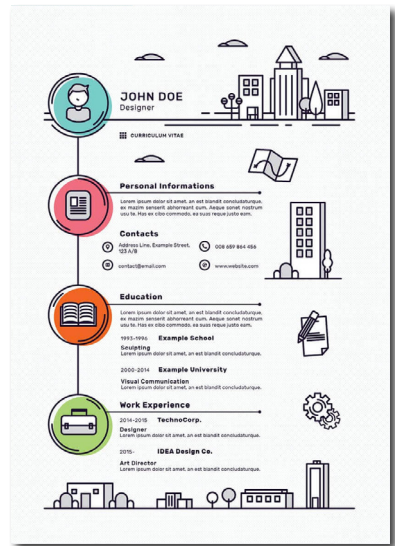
JOHN DOE
Designer

CURRICULUM VITAE

Personal Informations
Lorem ipsum dolor sit amet, at elit euismod dissentiunt quo. A mazim splendi apeirerent eum. Dolore nominavi usu te. Has ex cibo commodo, et has ipsum justo eum.

Contacts
Address Line, Example Street, 123 A/B
006 659 864 456
contact@email.com
www.website.com

Education
Lorem ipsum dolor sit amet, at elit euismod dissentiunt quo. A mazim splendi apeirerent eum. Dolore nominavi usu te. Has ex cibo commodo, et has ipsum justo eum.

1993-1996 Example School
Sculpting
Lorem ipsum dolor sit amet, at elit blandit concludaturque.

2000-2014 Example University
Visual Communication
Lorem ipsum dolor sit amet, at elit blandit concludaturque.

Work Experience
2014-2015 TechnoCorp.
Designer
Lorem ipsum dolor sit amet, at elit blandit concludaturque.

2015- IDEA Design Co.
Art Director
Lorem ipsum dolor sit amet, at elit blandit concludaturque.